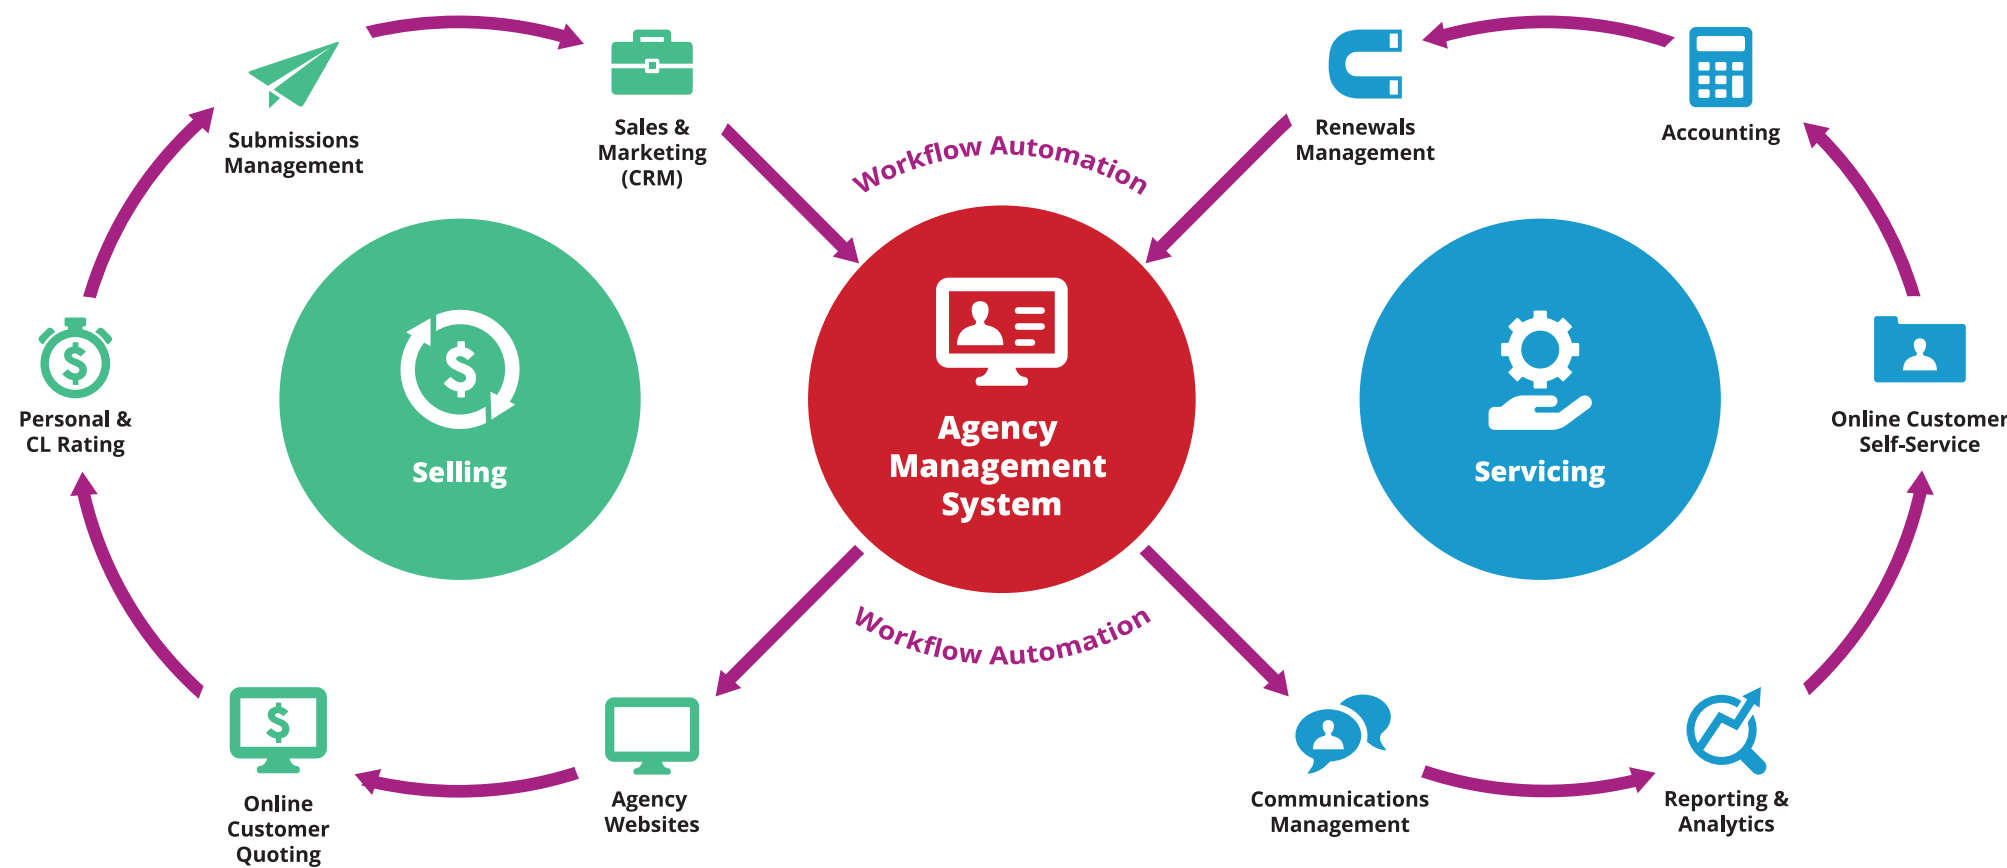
Submissions Management

Sales & Marketing (CRM)

Workflow Automation

Renewals Management

Accounting

Personal & CL Rating

Selling

Agency Management System

Servicing

Online Customer Self-Service

Workflow Automation

Online Customer Quoting

Agency Websites

Communications Management

Reporting & Analytics